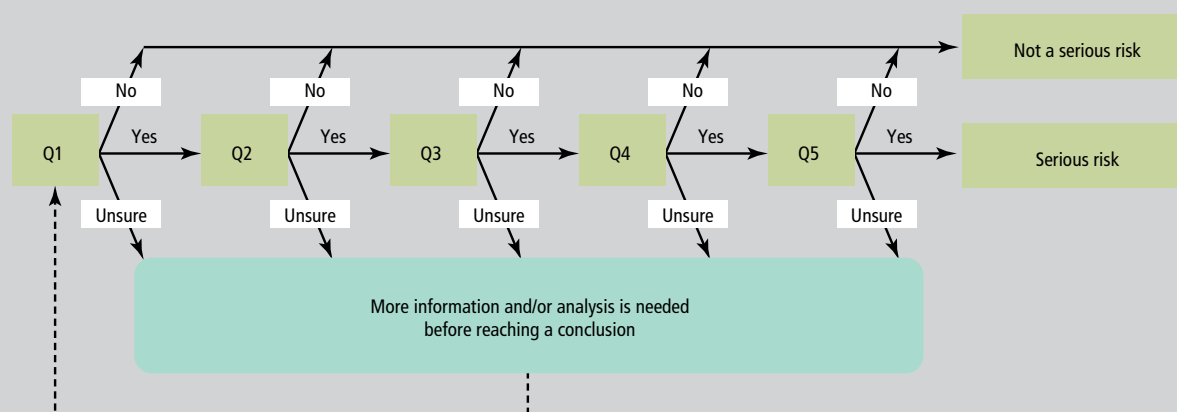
Not a serious risk

No

No

No

No

No

Q1

Yes

Q2

Yes

Q3

Yes

Q4

Yes

Q5

Yes

Serious risk

Unsure

Unsure

Unsure

Unsure

Unsure

More information and/or analysis is needed before reaching a conclusion